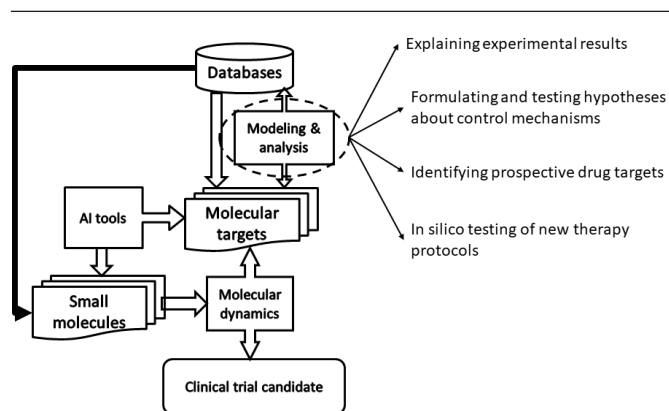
Databases

Modeling & analysis

AI tools

Molecular targets

Small molecules

Molecular dynamics

Clinical trial candidate

Explaining experimental results

Formulating and testing hypotheses about control mechanisms

Identifying prospective drug targets

In silico testing of new therapy protocols